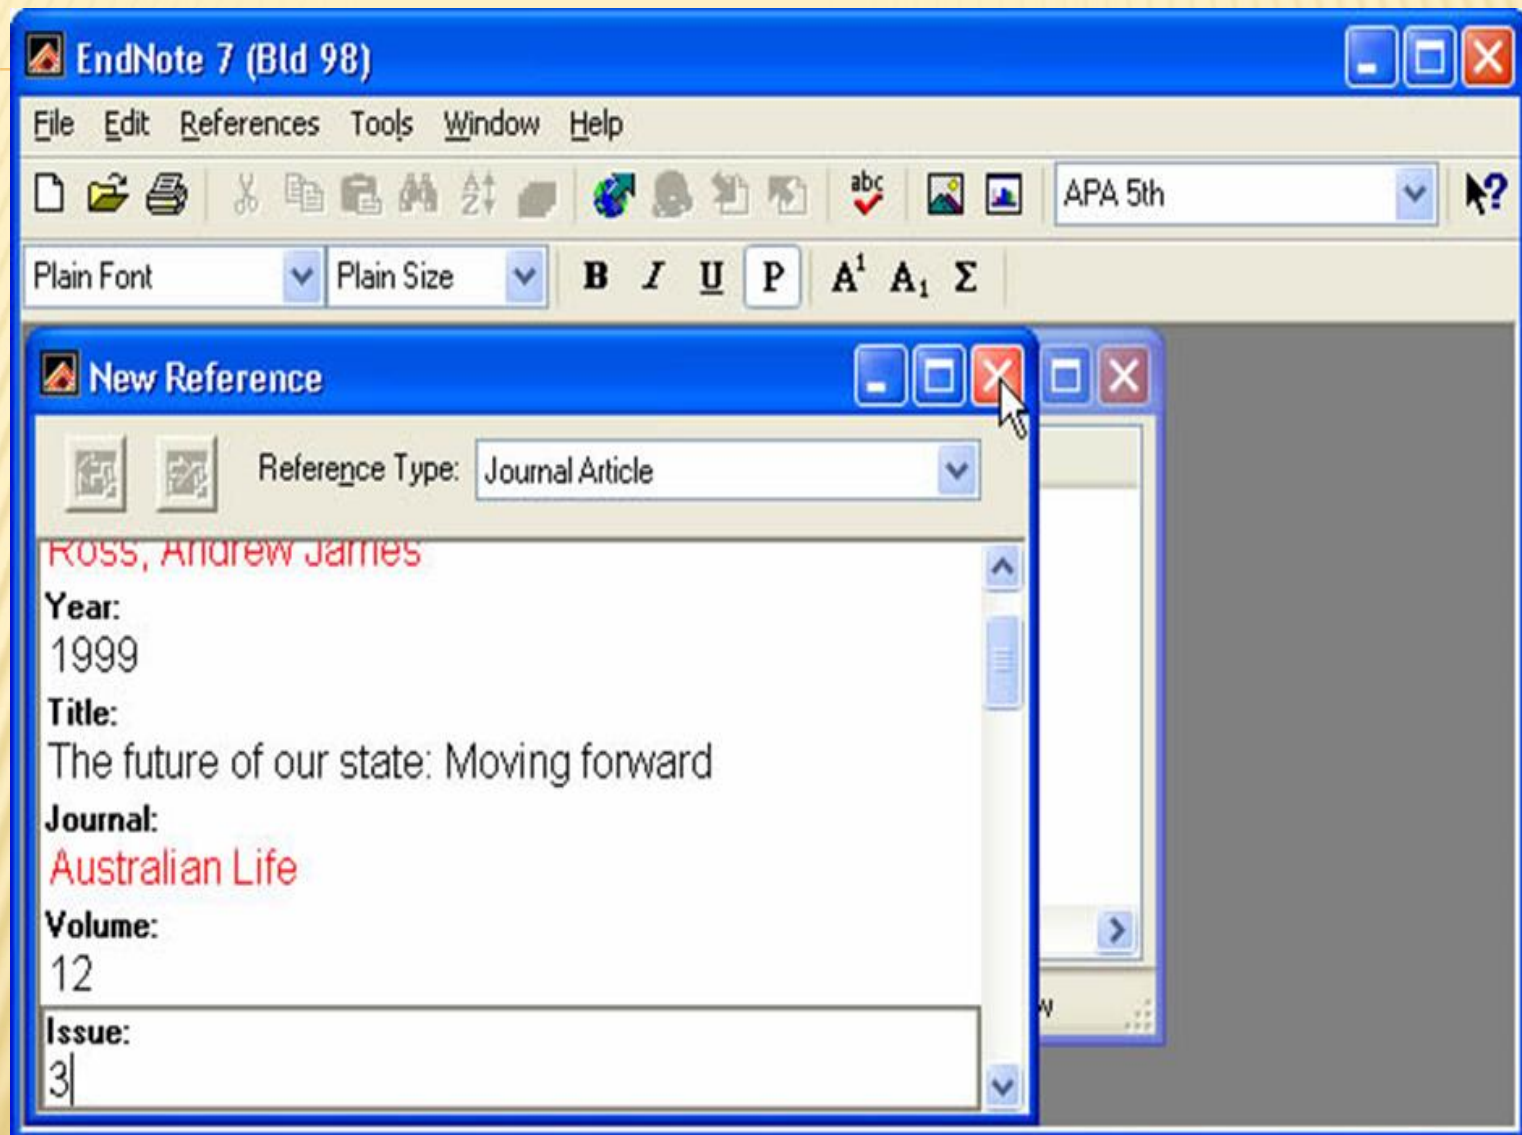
EndNote 7 (Bld 98)

File Edit References Tools Window Help

APA 5th

Plain Font Plain Size B I U P $A^1$ $A_1$ Σ

New Reference

Reference Type: Journal Article

Ross, Andrew James

Year:
1999

Title:
The future of our state: Moving forward

Journal:
Australian Life

Volume:
12

Issue:
3